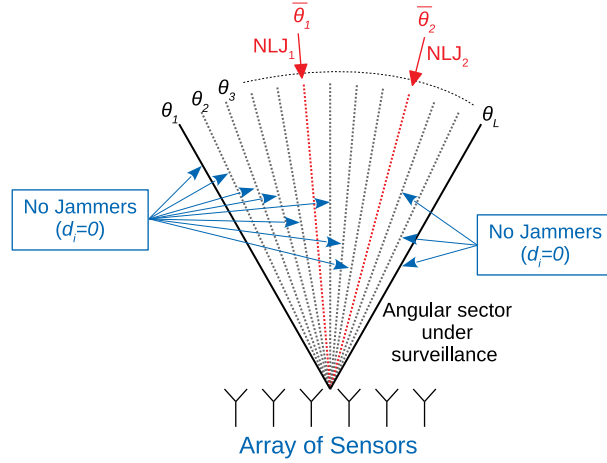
$\overline{\theta}_1$
NLJ$_1$
$\overline{\theta}_2$
NLJ$_2$
$\theta_3$
$\theta_2$
$\theta_1$
$\theta_L$

No Jammers ($d_i$=0)

No Jammers ($d_i$=0)

Angular sector under surveillance

Array of Sensors